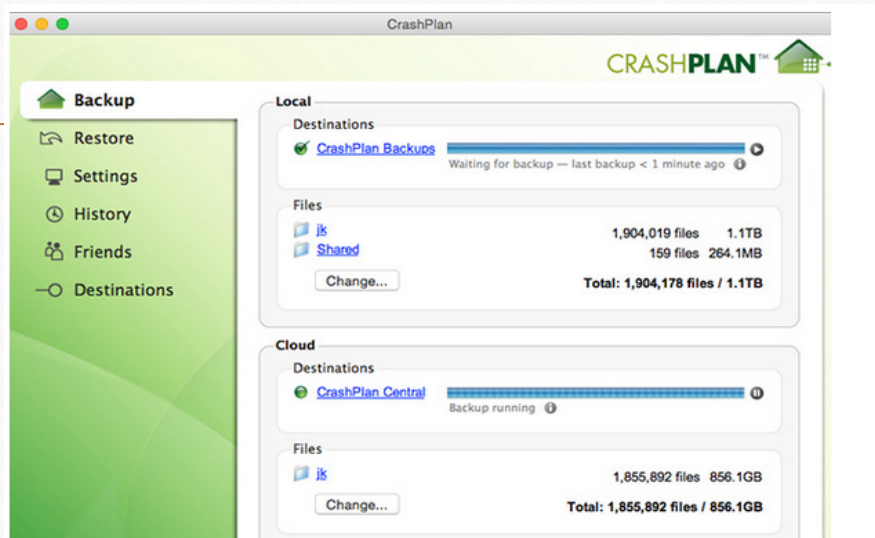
CrashPlan

CRASHPLAN™

Backup
Restore
Settings
History
Friends
Destinations

Local

Destinations

CrashPlan Backups

Waiting for backup — last backup < 1 minute ago

Files

jk 1,904,019 files 1.1TB
Shared 159 files 264.1MB

Change...

Total: 1,904,178 files / 1.1TB

Cloud

Destinations

CrashPlan Central

Backup running

Files

jk 1,855,892 files 856.1GB

Change...

Total: 1,855,892 files / 856.1GB